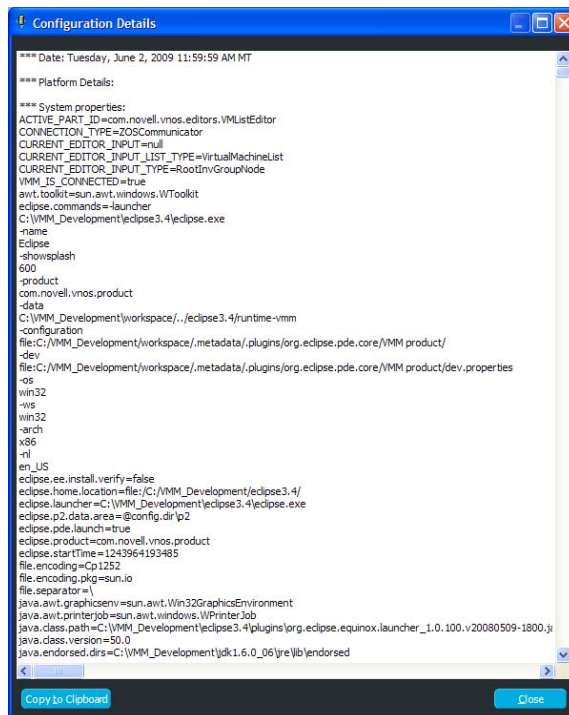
Configuration Details

*** Date: Tuesday, June 2, 2009 11:59:59 AM MT

*** Platform Details:

*** System properties:
ACTIVE_PART_ID=com.novell.vnos.editors.VMListEditor
CONNECTION_TYPE=ZOSCommunicator
CURRENT_EDITOR_INPUT=null
CURRENT_EDITOR_INPUT_LIST_TYPE=VirtualMachineList
CURRENT_EDITOR_INPUT_TYPE=RootInvGroupNode
VMM_IS_CONNECTED=true
awt.toolkit=sun.awt.windows.WToolkit
eclipse.commands=-launcher
C:\VMM_Development\eclipse3.4\eclipse.exe
-name
Eclipse
-showsplash
600
-product
com.novell.vnos.product
-data
C:\VMM_Development\workspace/../eclipse3.4/runtime-vmm
-configuration
file:C:/VMM_Development/workspace/.metadata/.plugins/org.eclipse.pde.core/VMM product/
-dev
file:C:/VMM_Development/workspace/.metadata/.plugins/org.eclipse.pde.core/VMM product/dev.properties
-os
win32
-ws
win32
-arch
x86
-nl
en_US
eclipse.ee.install.verify=false
eclipse.home.location=file:/C:/VMM_Development/eclipse3.4/
eclipse.launcher=C:\VMM_Development\eclipse3.4\eclipse.exe
eclipse.p2.data.area=@config.dir\p2
eclipse.pde.launch=true
eclipse.product=com.novell.vnos.product
eclipse.startTime=1243964193485
file.encoding=Cp1252
file.encoding.pkg=sun.io
file.separator=\
java.awt.graphicsenv=sun.awt.Win32GraphicsEnvironment
java.awt.printerjob=sun.awt.windows.WPrinterJob
java.class.path=C:\VMM_Development\eclipse3.4\plugins\org.eclipse.equinox.launcher_1.0.100.v20080509-1800.j
java.class.version=50.0
java.endorsed.dirs=C:\VMM_Development\jdk1.6.0_06\jre\lib\endorsed

Copy to Clipboard
Close